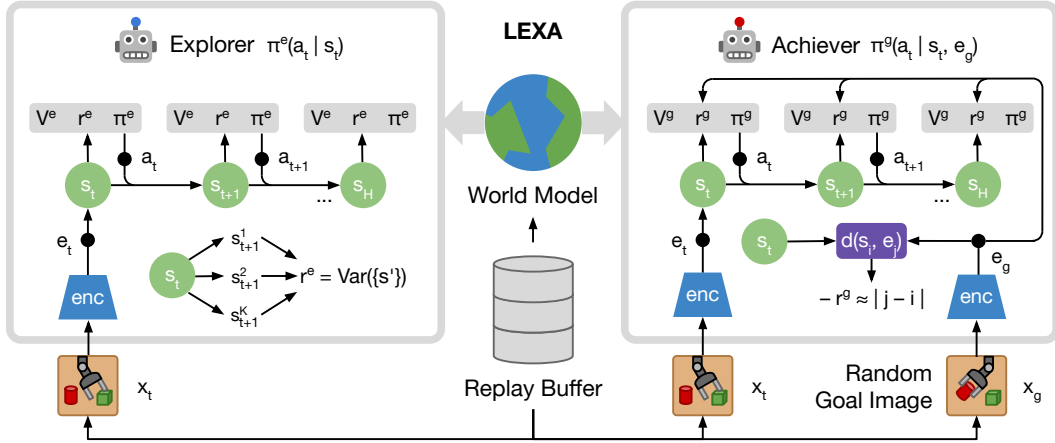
Explorer $\pi^e(a_t \mid s_t)$

LEXA

Achiever $\pi^g(a_t \mid s_t, e_g)$

$V^e$ $r^e$ $\pi^e$ $V^e$ $r^e$ $\pi^e$ $V^e$ $r^e$ $\pi^e$

$a_t$ $a_{t+1}$

$s_t$ $s_{t+1}$ ... $s_H$

$e_t$

enc

$s_t$ $s^1_{t+1}$ $s^2_{t+1}$ $s^K_{t+1}$ $r^e = \text{Var}(\{s'\})$

$x_t$

World Model

Replay Buffer

$V^g$ $r^g$ $\pi^g$ $V^g$ $r^g$ $\pi^g$ $V^g$ $r^g$ $\pi^g$

$a_t$ $a_{t+1}$

$s_t$ $s_{t+1}$ ... $s_H$

$e_t$

$s_t$ $d(s_i, e_j)$

$e_g$

$-r^g \approx |j-i|$

enc enc

$x_t$

Random Goal Image

$x_g$